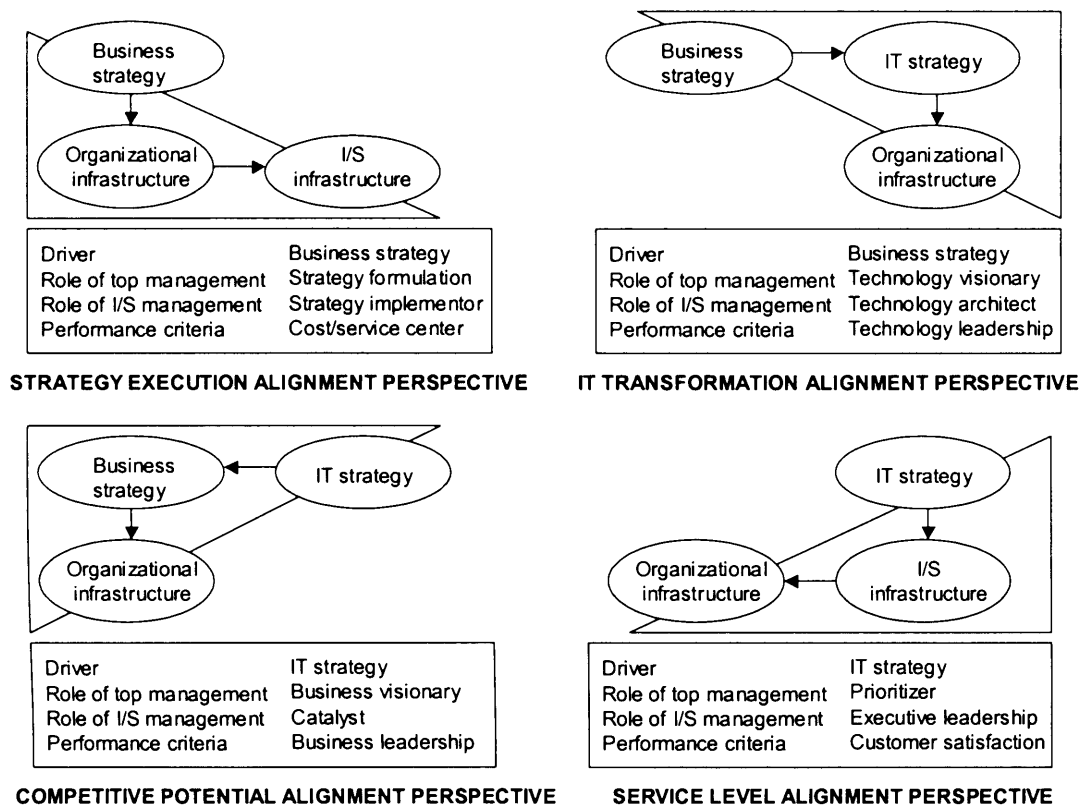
Business strategy

Organizational infrastructure

I/S infrastructure

| Driver | Business strategy |
|---|---|
| Role of top management | Strategy formulation |
| Role of I/S management | Strategy implementor |
| Performance criteria | Cost/service center |

STRATEGY EXECUTION ALIGNMENT PERSPECTIVE

Business strategy

IT strategy

Organizational infrastructure

| Driver | Business strategy |
|---|---|
| Role of top management | Technology visionary |
| Role of I/S management | Technology architect |
| Performance criteria | Technology leadership |

IT TRANSFORMATION ALIGNMENT PERSPECTIVE

Business strategy

IT strategy

Organizational infrastructure

| Driver | IT strategy |
|---|---|
| Role of top management | Business visionary |
| Role of I/S management | Catalyst |
| Performance criteria | Business leadership |

COMPETITIVE POTENTIAL ALIGNMENT PERSPECTIVE

IT strategy

Organizational infrastructure

I/S infrastructure

| Driver | IT strategy |
|---|---|
| Role of top management | Prioritizer |
| Role of I/S management | Executive leadership |
| Performance criteria | Customer satisfaction |

SERVICE LEVEL ALIGNMENT PERSPECTIVE